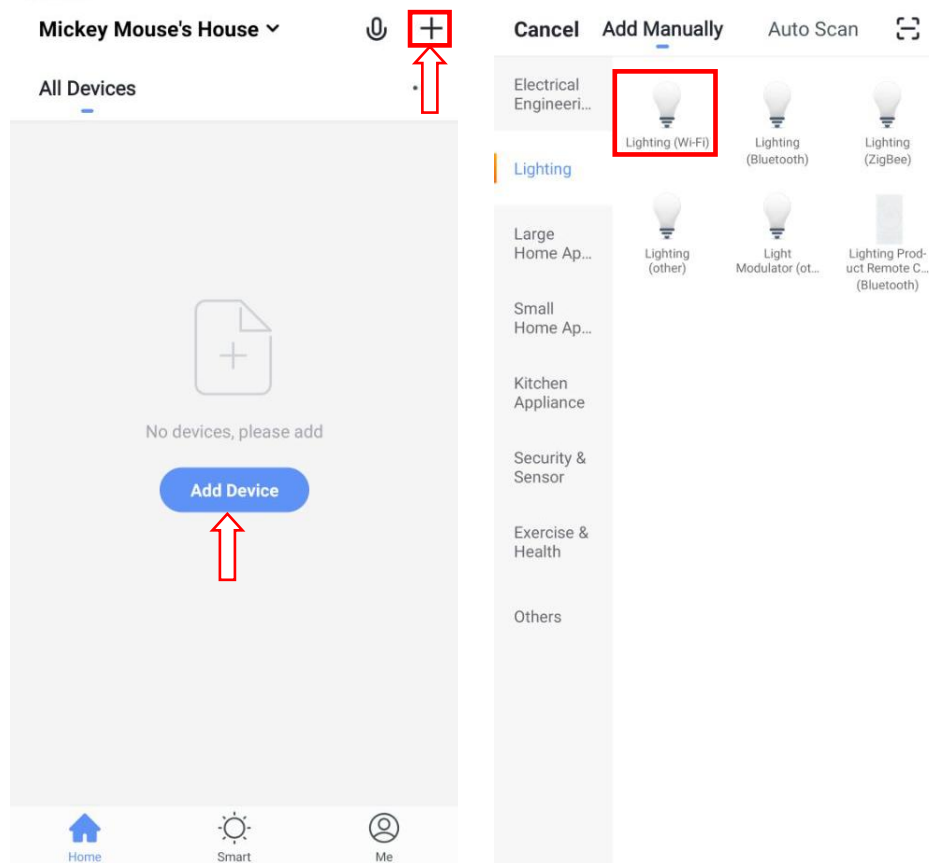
Mickey Mouse's House

All Devices

No devices, please add

Add Device

Home

Smart

Me

Cancel Add Manually Auto Scan

Electrical Engineeri...

Lighting

Large Home Ap...

Small Home Ap...

Kitchen Appliance

Security & Sensor

Exercise & Health

Others

Lighting (Wi-Fi)

Lighting (Bluetooth)

Lighting (ZigBee)

Lighting (other)

Light Modulator (ot...

Lighting Product Remote C... (Bluetooth)